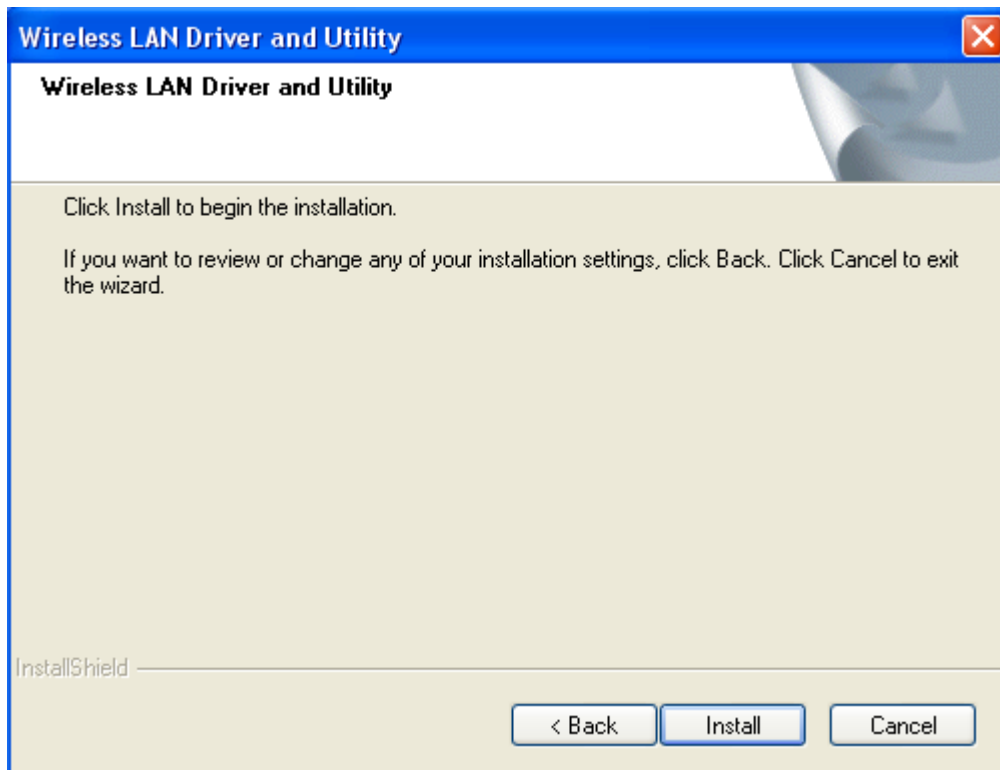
Wireless LAN Driver and Utility

Wireless LAN Driver and Utility

Click Install to begin the installation.

If you want to review or change any of your installation settings, click Back. Click Cancel to exit the wizard.

InstallShield

< Back

Install

Cancel